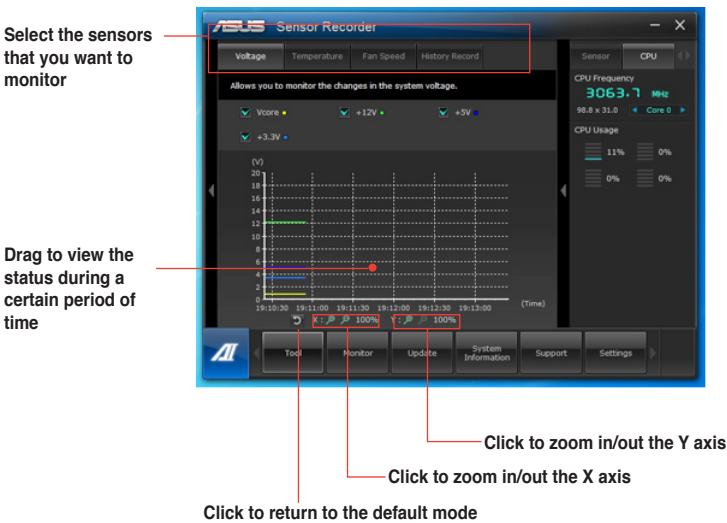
Select the sensors that you want to monitor

Drag to view the status during a certain period of time

ASUS Sensor Recorder

Voltage Temperature Fan Speed History Record

Allows you to monitor the changes in the system voltage.

Vcore +12V +5V +3.3V

(V)
20
18
16
14
12
10
8
6
4
2
0

19:10:30 19:11:00 19:11:30 19:12:00 19:12:30 19:13:00 (Time)

X : 100% Y : 100%

Sensor CPU

CPU Frequency
3063.7 MHz
98.8 x 31.0 Core 0

CPU Usage
11% 0%
0% 0%

Tool Monitor Update System Information Support Settings

Click to zoom in/out the Y axis

Click to zoom in/out the X axis

Click to return to the default mode